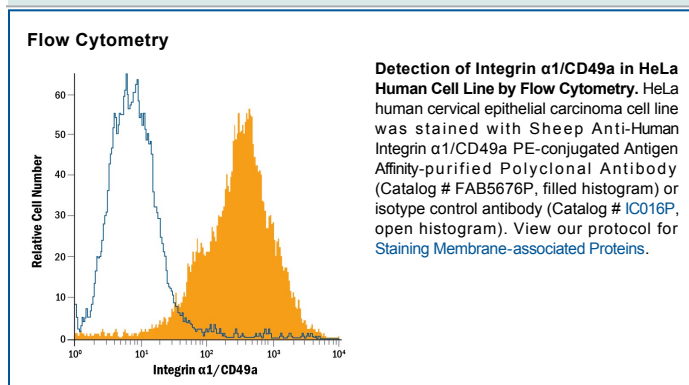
Flow Cytometry

Relative Cell Number

60
50
40
30
20
10
0

$10^0$ $10^1$ $10^2$ $10^3$ $10^4$

Integrin α1/CD49a

**Detection of Integrin α1/CD49a in HeLa Human Cell Line by Flow Cytometry.** HeLa human cervical epithelial carcinoma cell line was stained with Sheep Anti-Human Integrin α1/CD49a PE-conjugated Antigen Affinity-purified Polyclonal Antibody (Catalog # FAB5676P, filled histogram) or isotype control antibody (Catalog # IC016P, open histogram). View our protocol for Staining Membrane-associated Proteins.